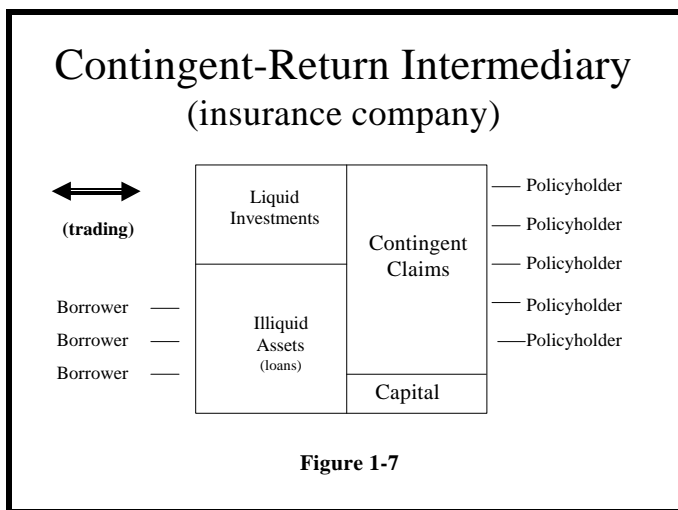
Contingent-Return Intermediary
(insurance company)

(trading)

Liquid Investments

Contingent Claims

Policyholder
Policyholder
Policyholder
Policyholder
Policyholder

Borrower
Borrower
Borrower

Illiquid Assets
(loans)

Capital

Figure 1-7